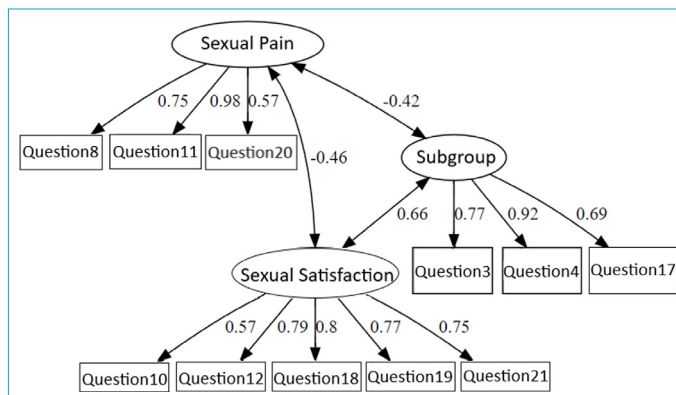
Sexual Pain

0.75
0.98
0.57

Question8
Question11
Question20

-0.42

-0.46

Subgroup

0.66
0.77
0.92
0.69

Question3
Question4
Question17

Sexual Satisfaction

0.57
0.79
0.8
0.77
0.75

Question10
Question12
Question18
Question19
Question21